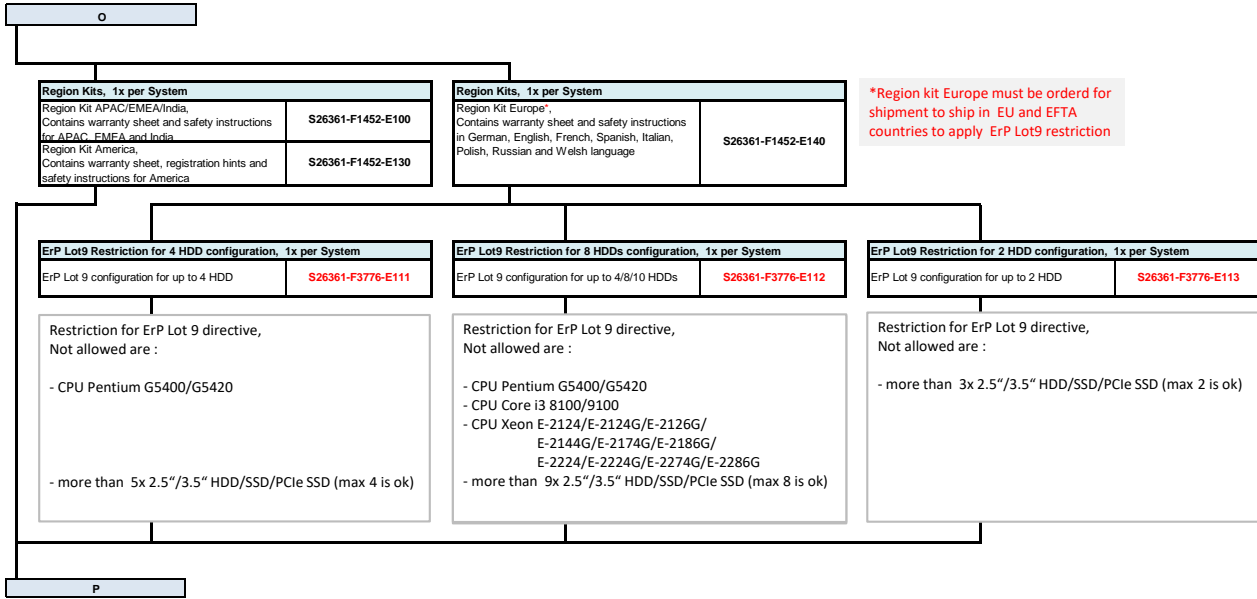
O

| Region Kits, 1x per System | |
|---|---|
| Region Kit APAC/EMEA/India, Contains warranty sheet and safety instructions for APAC, EMEA and India | S26361-F1452-E100 |
| Region Kit America, Contains warranty sheet, registration hints and safety instructions for America | S26361-F1452-E130 |

| Region Kits, 1x per System | |
|---|---|
| Region Kit Europe*, Contains warranty sheet and safety instructions in German, English, French, Spanish, Italian, Polish, Russian and Welsh language | S26361-F1452-E140 |

*Region kit Europe must be orderd for shipment to ship in EU and EFTA countries to apply ErP Lot9 restriction

| ErP Lot9 Restriction for 4 HDD configuration, 1x per System | |
|---|---|
| ErP Lot 9 configuration for up to 4 HDD | S26361-F3776-E111 |

Restriction for ErP Lot 9 directive,
Not allowed are :

- CPU Pentium G5400/G5420

- more than 5x 2.5“/3.5“ HDD/SSD/PCIe SSD (max 4 is ok)

| ErP Lot9 Restriction for 8 HDDs configuration, 1x per System | |
|---|---|
| ErP Lot 9 configuration for up to 4/8/10 HDDs | S26361-F3776-E112 |

Restriction for ErP Lot 9 directive,
Not allowed are :

- CPU Pentium G5400/G5420
- CPU Core i3 8100/9100
- CPU Xeon E-2124/E-2124G/E-2126G/ E-2144G/E-2174G/E-2186G/ E-2224/E-2224G/E-2274G/E-2286G
- more than 9x 2.5“/3.5“ HDD/SSD/PCIe SSD (max 8 is ok)

| ErP Lot9 Restriction for 2 HDD configuration, 1x per System | |
|---|---|
| ErP Lot 9 configuration for up to 2 HDD | S26361-F3776-E113 |

Restriction for ErP Lot 9 directive,
Not allowed are :

- more than 3x 2.5“/3.5“ HDD/SSD/PCIe SSD (max 2 is ok)

P